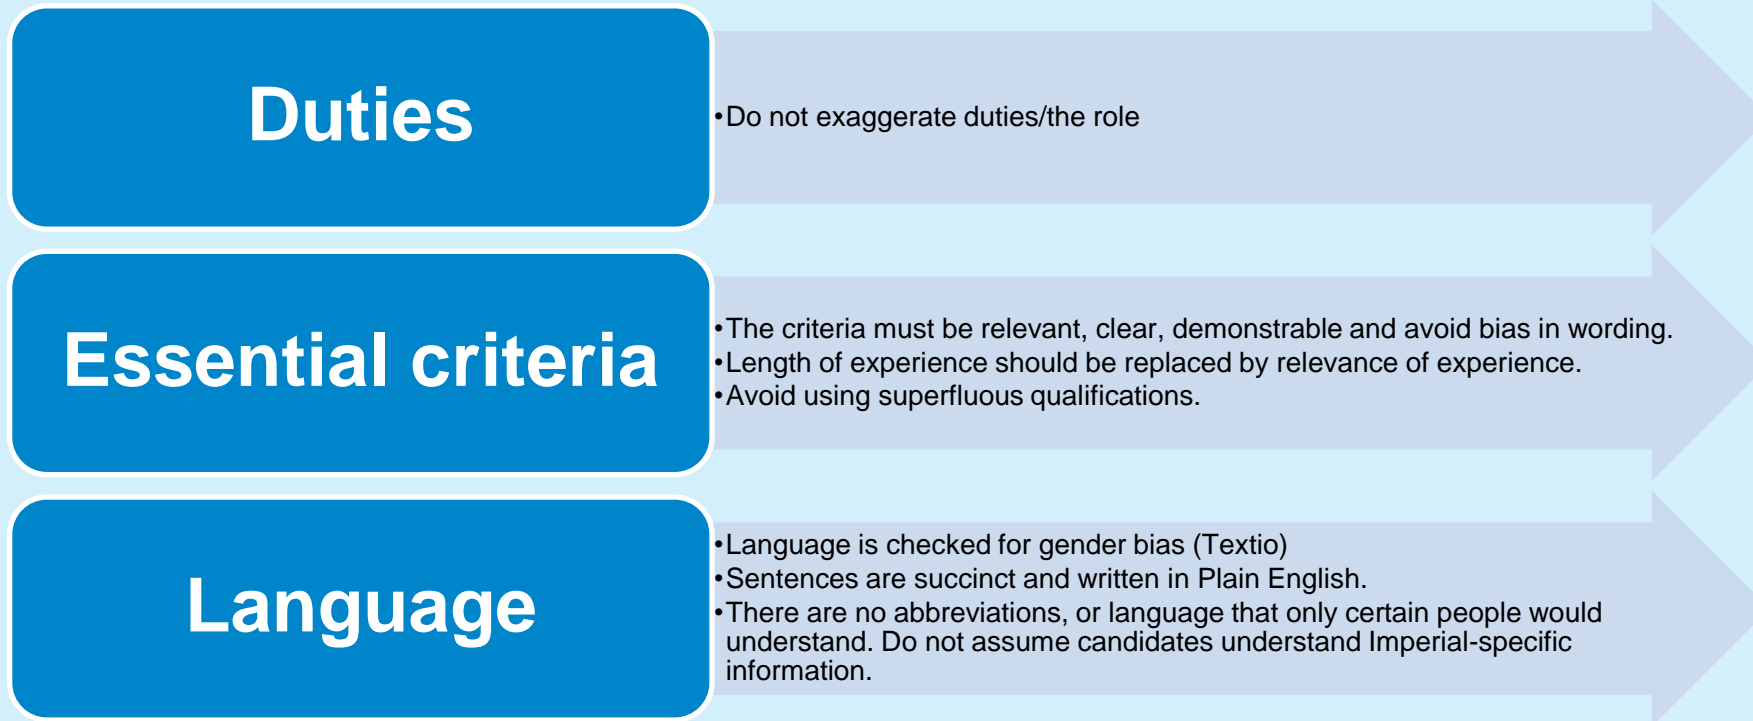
Duties

•Do not exaggerate duties/the role

Essential criteria

•The criteria must be relevant, clear, demonstrable and avoid bias in wording.
•Length of experience should be replaced by relevance of experience.
•Avoid using superfluous qualifications.

Language

•Language is checked for gender bias (Textio)
•Sentences are succinct and written in Plain English.
•There are no abbreviations, or language that only certain people would understand. Do not assume candidates understand Imperial-specific information.